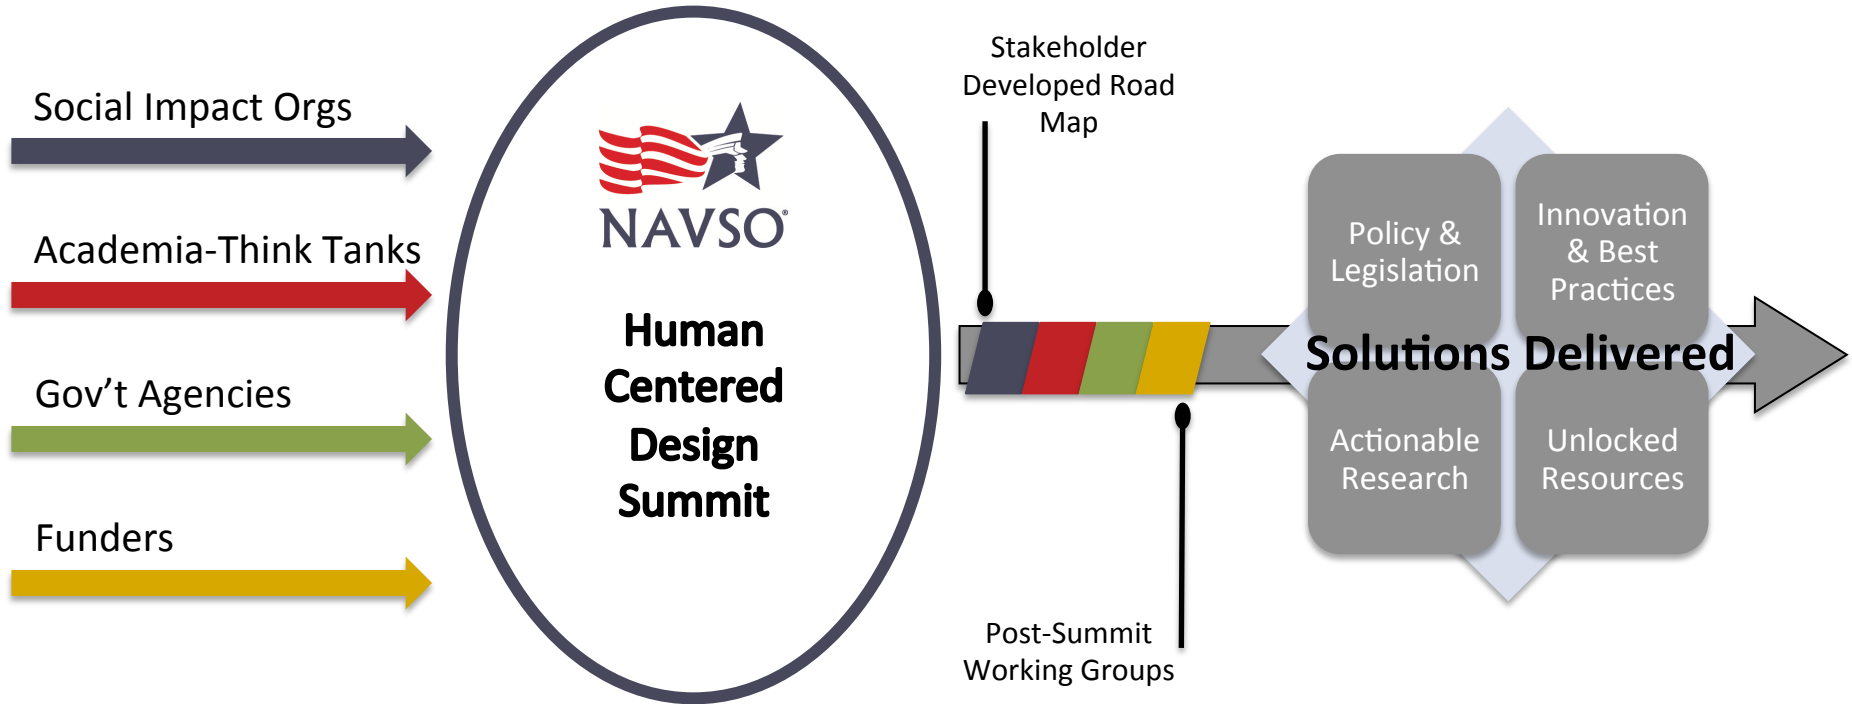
Social Impact Orgs

Academia-Think Tanks

Gov’t Agencies

Funders

NAVSO®

Human Centered Design Summit

Stakeholder Developed Road Map

Post-Summit Working Groups

Policy & Legislation

Innovation & Best Practices

Solutions Delivered

Actionable Research

Unlocked Resources